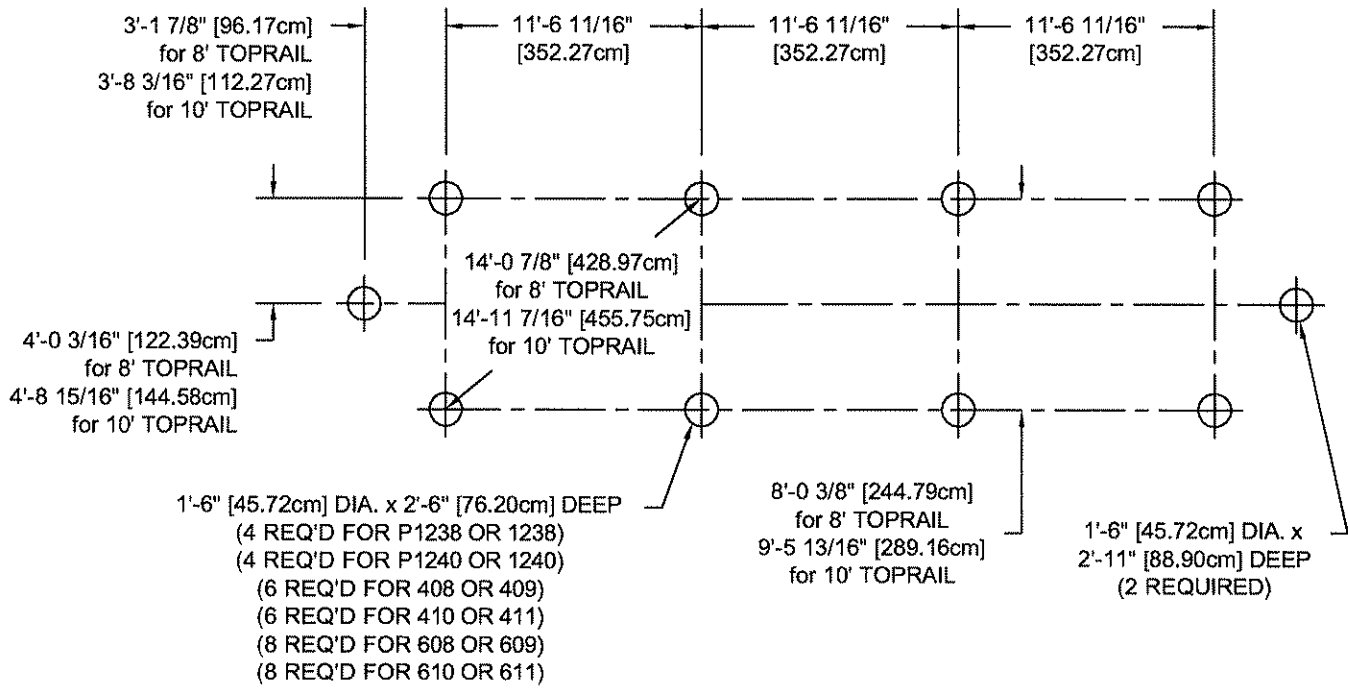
3'-1 7/8" [96.17cm] for 8' TOPRAIL 3'-8 3/16" [112.27cm] for 10' TOPRAIL

11'-6 11/16" [352.27cm]

11'-6 11/16" [352.27cm]

11'-6 11/16" [352.27cm]

14'-0 7/8" [428.97cm] for 8' TOPRAIL 14'-11 7/16" [455.75cm] for 10' TOPRAIL

4'-0 3/16" [122.39cm] for 8' TOPRAIL 4'-8 15/16" [144.58cm] for 10' TOPRAIL

1'-6" [45.72cm] DIA. x 2'-6" [76.20cm] DEEP
(4 REQ'D FOR P1238 OR 1238)
(4 REQ'D FOR P1240 OR 1240)
(6 REQ'D FOR 408 OR 409)
(6 REQ'D FOR 410 OR 411)
(8 REQ'D FOR 608 OR 609)
(8 REQ'D FOR 610 OR 611)

8'-0 3/8" [244.79cm] for 8' TOPRAIL 9'-5 13/16" [289.16cm] for 10' TOPRAIL

1'-6" [45.72cm] DIA. x 2'-11" [88.90cm] DEEP (2 REQUIRED)